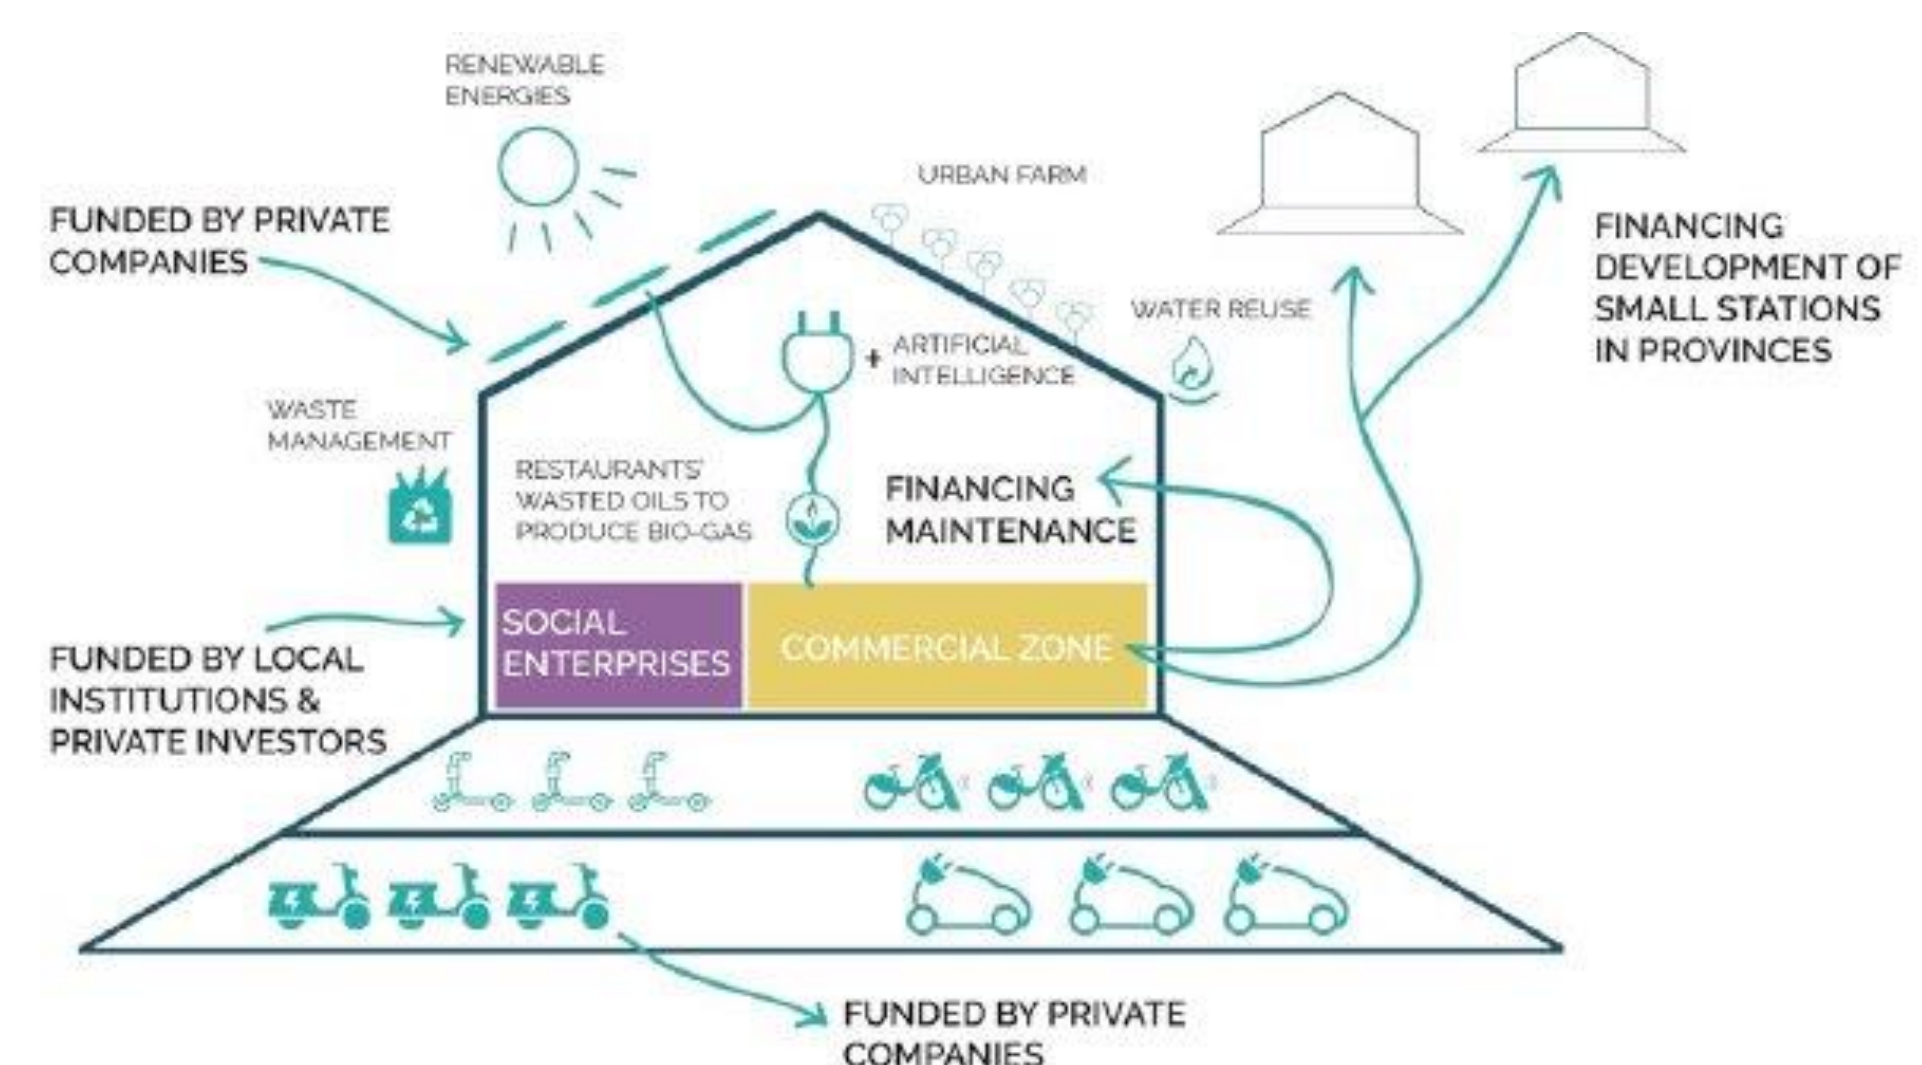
RENEWABLE ENERGIES

URBAN FARM

FUNDED BY PRIVATE COMPANIES

FINANCING DEVELOPMENT OF SMALL STATIONS IN PROVINCES

WATER REUSE

+ ARTIFICIAL INTELLIGENCE

WASTE MANAGEMENT

RESTAURANTS' WASTED OILS TO PRODUCE BIO-GAS

FINANCING MAINTENANCE

SOCIAL ENTERPRISES

COMMERCIAL ZONE

FUNDED BY LOCAL INSTITUTIONS & PRIVATE INVESTORS

FUNDED BY PRIVATE COMPANIES